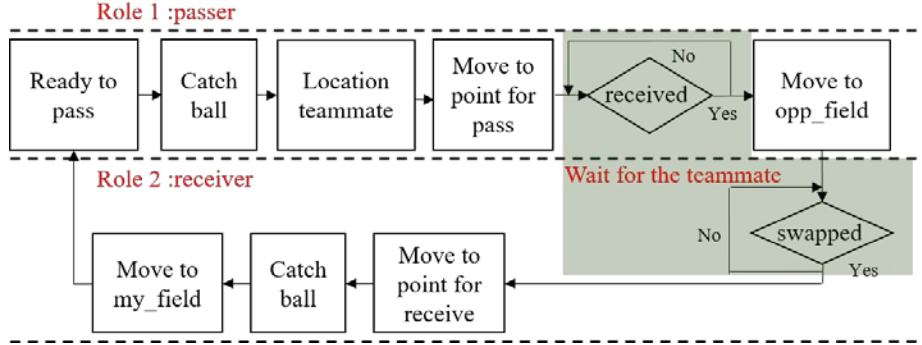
Role 1 :passer

Ready to pass

Catch ball

Location teammate

Move to point for pass

No

received

Yes

Move to opp_field

Role 2 :receiver

Wait for the teammate

No

swapped

Yes

Move to my_field

Catch ball

Move to point for receive